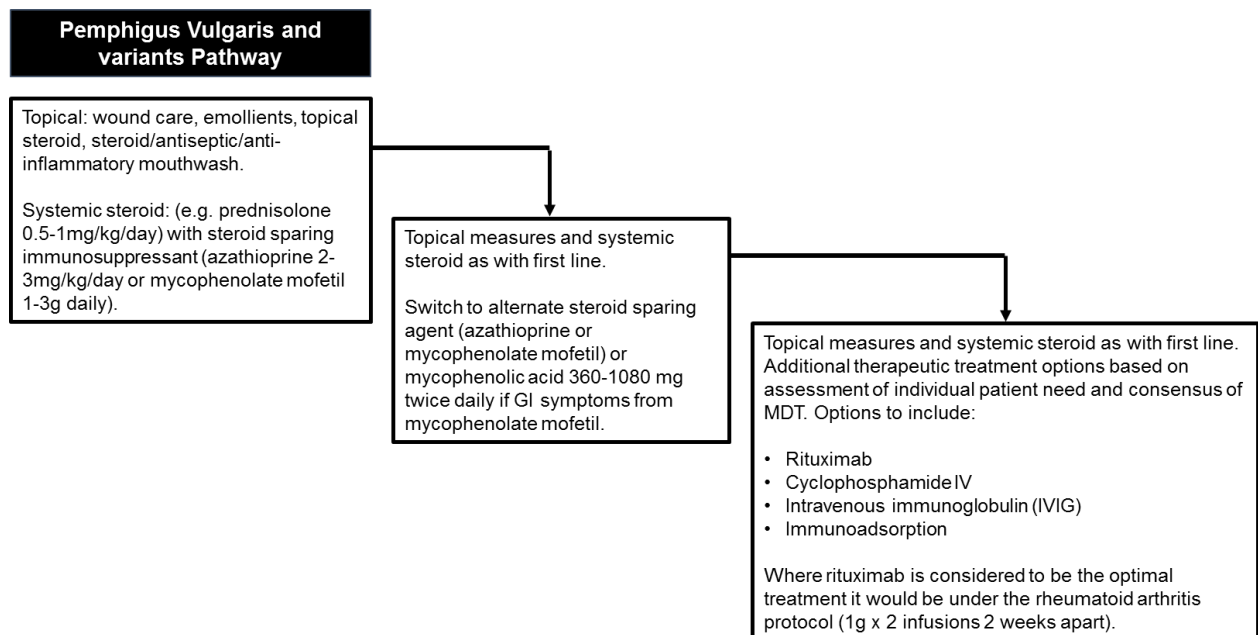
Pemphigus Vulgaris and variants Pathway

Topical: wound care, emollients, topical steroid, steroid/antiseptic/anti-inflammatory mouthwash.

Systemic steroid: (e.g. prednisolone 0.5-1mg/kg/day) with steroid sparing immunosuppressant (azathioprine 2-3mg/kg/day or mycophenolate mofetil 1-3g daily).

Topical measures and systemic steroid as with first line.

Switch to alternate steroid sparing agent (azathioprine or mycophenolate mofetil) or mycophenolic acid 360-1080 mg twice daily if GI symptoms from mycophenolate mofetil.

Topical measures and systemic steroid as with first line. Additional therapeutic treatment options based on assessment of individual patient need and consensus of MDT. Options to include:

• Rituximab
• Cyclophosphamide IV
• Intravenous immunoglobulin (IVIG)
• Immunoadsorption

Where rituximab is considered to be the optimal treatment it would be under the rheumatoid arthritis protocol (1g x 2 infusions 2 weeks apart).